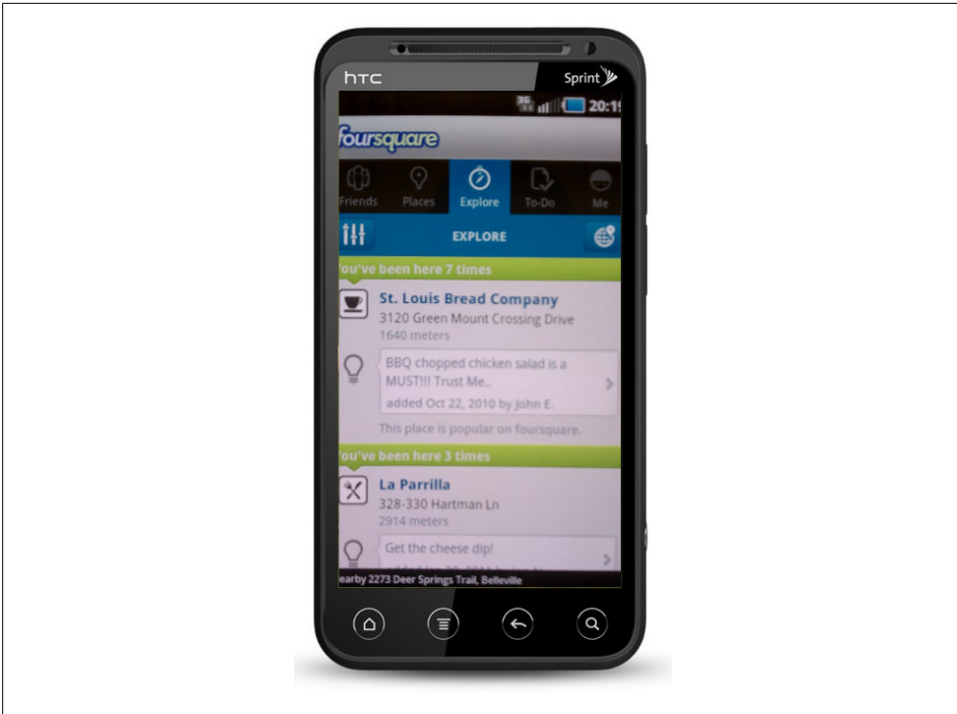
htc

Sprint

3G

20:1

foursquare

Friends Places Explore To-Do Me

EXPLORE

ou've been here 7 times

St. Louis Bread Company
3120 Green Mount Crossing Drive
1640 meters

BBQ chopped chicken salad is a MUST!!! Trust Me..
added Oct 22, 2010 by John E.

This place is popular on foursquare.

ou've been here 3 times

La Parrilla
328-330 Hartman Ln
2914 meters

Get the cheese dip!
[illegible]

earby 2273 Deer Springs Trail, Belleville